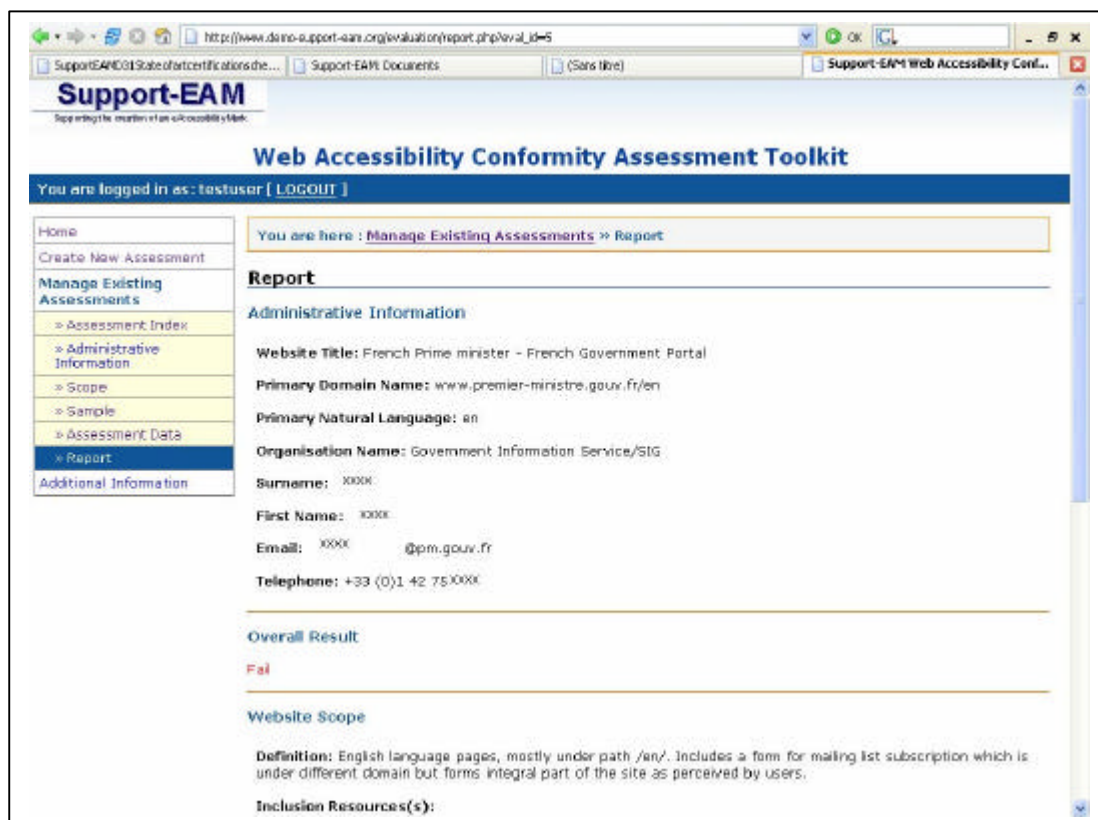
http://www.demo-support-eam.org/evaluation/report.php?eval_id=5

OK

SupportEAMD31Stateofartcertificationsche... | Support-EAM: Documents | (Sans titre) | Support-EAM Web Accessibility Conf...

Support-EAM

Supporting the creation of an eAccessibility Mark

Web Accessibility Conformity Assessment Toolkit

You are logged in as: testuser [ LOGOUT ]

Home
Create New Assessment
Manage Existing Assessments
» Assessment Index
» Administrative Information
» Scope
» Sample
» Assessment Data
» Report
Additional Information

You are here : Manage Existing Assessments » Report

Report

Administrative Information

Website Title: French Prime minister - French Government Portal

Primary Domain Name: www.premier-ministre.gouv.fr/en

Primary Natural Language: en

Organisation Name: Government Information Service/SIG

Surname: XXXX

First Name: XXXX

Email: XXXX @pm.gouv.fr

Telephone: +33 (0)1 42 75XXXX

Overall Result

Fail

Website Scope

Definition: English language pages, mostly under path /en/. Includes a form for mailing list subscription which is under different domain but forms integral part of the site as perceived by users.

Inclusion Resources(s):